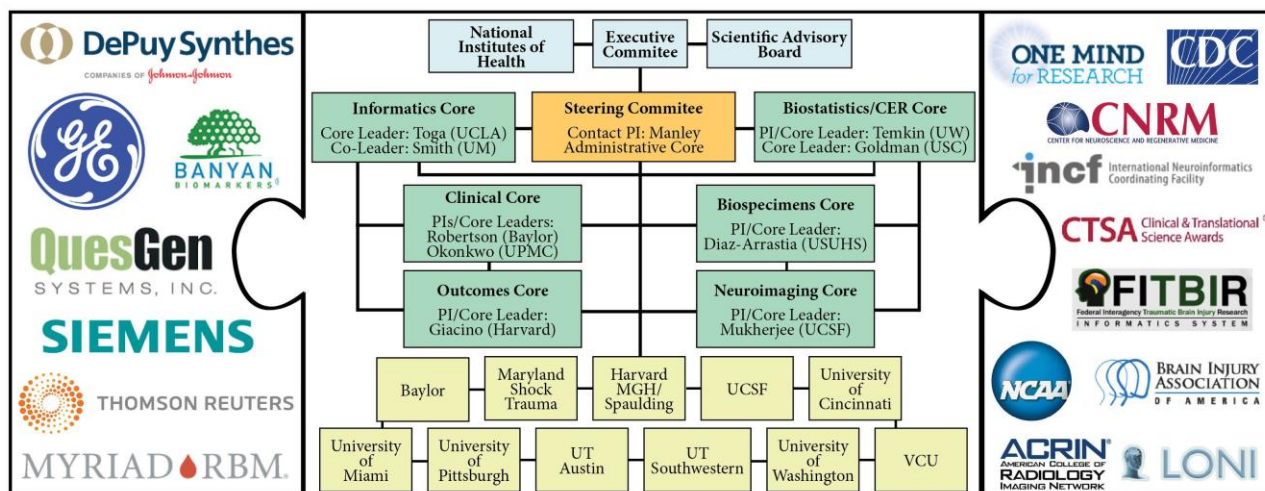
DePuy Synthes
COMPANIES OF Johnson & Johnson

GE

BANYAN
BIOMARKERS

QuesGen
SYSTEMS, INC.

SIEMENS

THOMSON REUTERS

MYRIAD RBM.

National Institutes of Health

Executive Commitee

Scientific Advisory Board

Informatics Core
Core Leader: Toga (UCLA)
Co-Leader: Smith (UM)

Steering Commitee
Contact PI: Manley
Administrative Core

Biostatistics/CER Core
PI/Core Leader: Temkin (UW)
Core Leader: Goldman (USC)

Clinical Core
PIs/Core Leaders:
Robertson (Baylor)
Okonkwo (UPMC)

Biospecimens Core
PI/Core Leader:
Diaz-Arrastia (USUHS)

Outcomes Core
PI/Core Leader:
Giacino (Harvard)

Neuroimaging Core
PI/Core Leader:
Mukherjee (UCSF)

| Baylor | Maryland Shock Trauma | Harvard MGH/ Spaulding | UCSF | University of Cincinnati |

| University of Miami | University of Pittsburgh | UT Austin | UT Southwestern | University of Washington | VCU |

ONE MIND for RESEARCH

CDC

CNRM
CENTER FOR NEUROSCIENCE AND REGENERATIVE MEDICINE

incf International Neuroinformatics Coordinating Facility

CTSA Clinical & Translational Science Awards

FITBIR
Federal Interagency Traumatic Brain Injury Research
INFORMATICS SYSTEM

NCAA

BRAIN INJURY ASSOCIATION OF AMERICA

ACRIN
AMERICAN COLLEGE OF RADIOLOGY IMAGING NETWORK

LONI